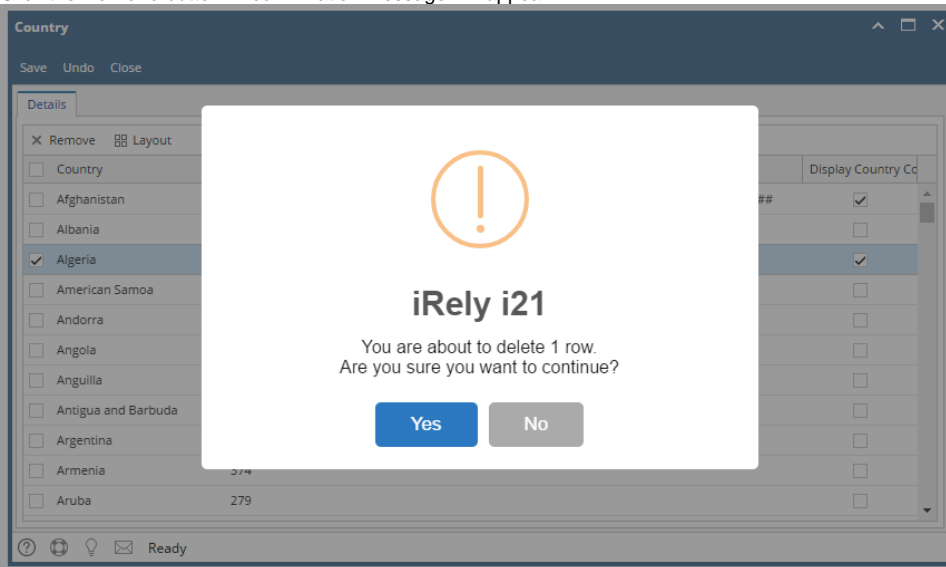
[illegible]

Country

Save Undo Close

Details

Remove Layout

| Country | | | Display Country Co |
|---|---|---|---|
| Afghanistan | | ## | ✓ |
| Albania | | | |
| Algeria | | | ✓ |
| American Samoa | | | |
| Andorra | | | |
| Angola | | | |
| Anguilla | | | |
| Antigua and Barbuda | | | |
| Argentina | | | |
| Armenia | 374 | | |
| Aruba | 279 | | |

iRely i21

You are about to delete 1 row.
Are you sure you want to continue?

Yes No

Ready